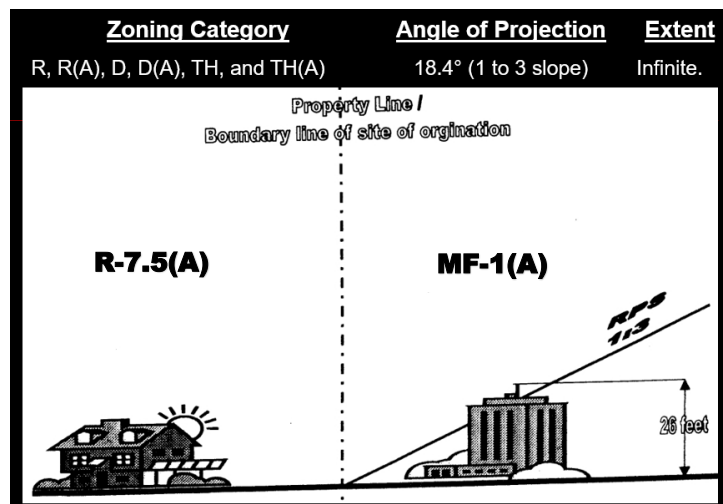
| Zoning Category | Angle of Projection | Extent |
|---|---|---|
| R, R(A), D, D(A), TH, and TH(A) | 18.4° (1 to 3 slope) | Infinite. |

Property Line /
Boundary line of site of orgination

R-7.5(A)

MF-1(A)

RPS
1:3

26 feet